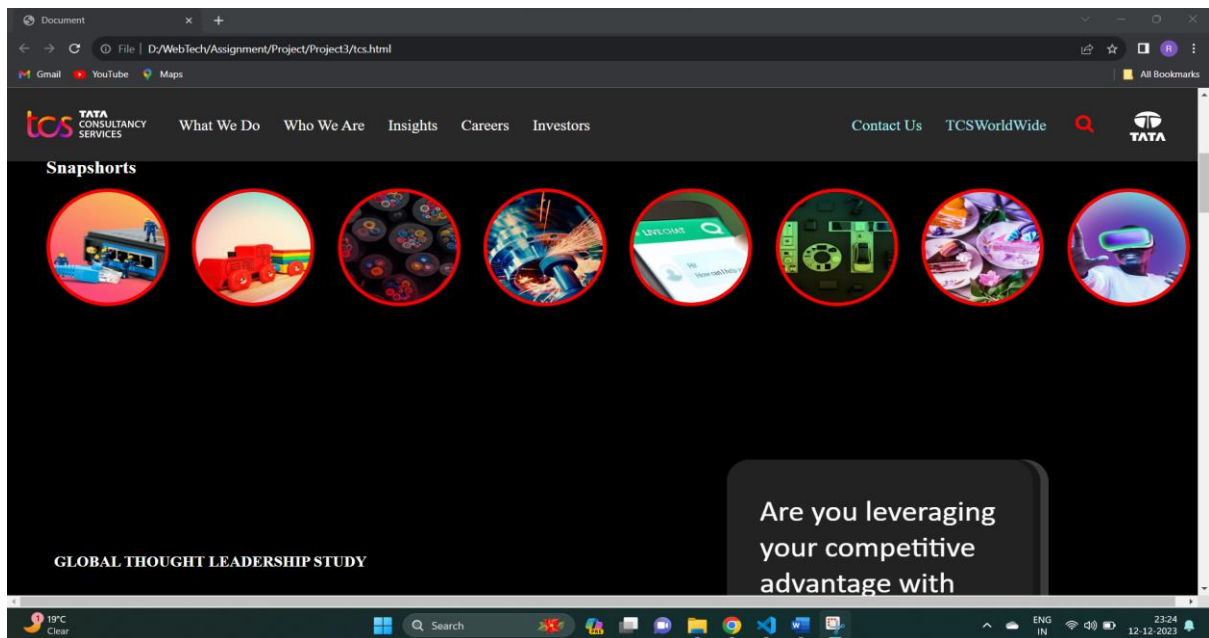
Document

File | D:/WebTech/Assignment/Project/Project3/tcs.html

Gmail YouTube Maps

All Bookmarks

tcs TATA CONSULTANCY SERVICES What We Do Who We Are Insights Careers Investors Contact Us TCSWorldWide TATA

Snapshorts

LIVECHAT

GLOBAL THOUGHT LEADERSHIP STUDY

Are you leveraging your competitive advantage with

19°C Clear

Search

ENG IN

23:24 12-12-2023